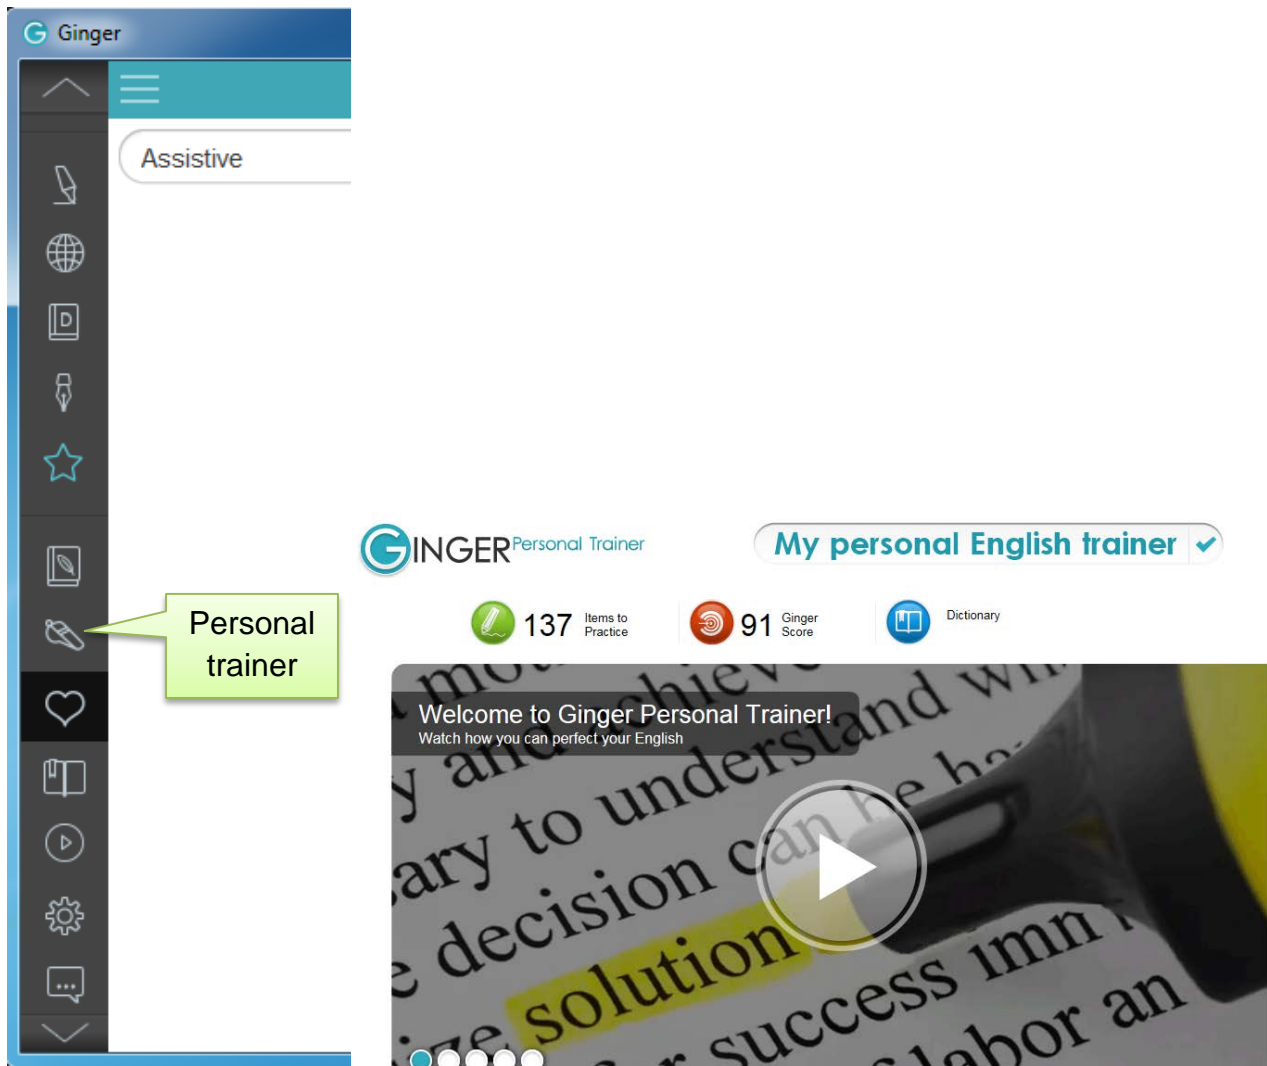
Ginger

Assistive

Personal trainer

GINGER Personal Trainer

My personal English trainer

137 Items to Practice

91 Ginger Score

Dictionary

Welcome to Ginger Personal Trainer!
Watch how you can perfect your English